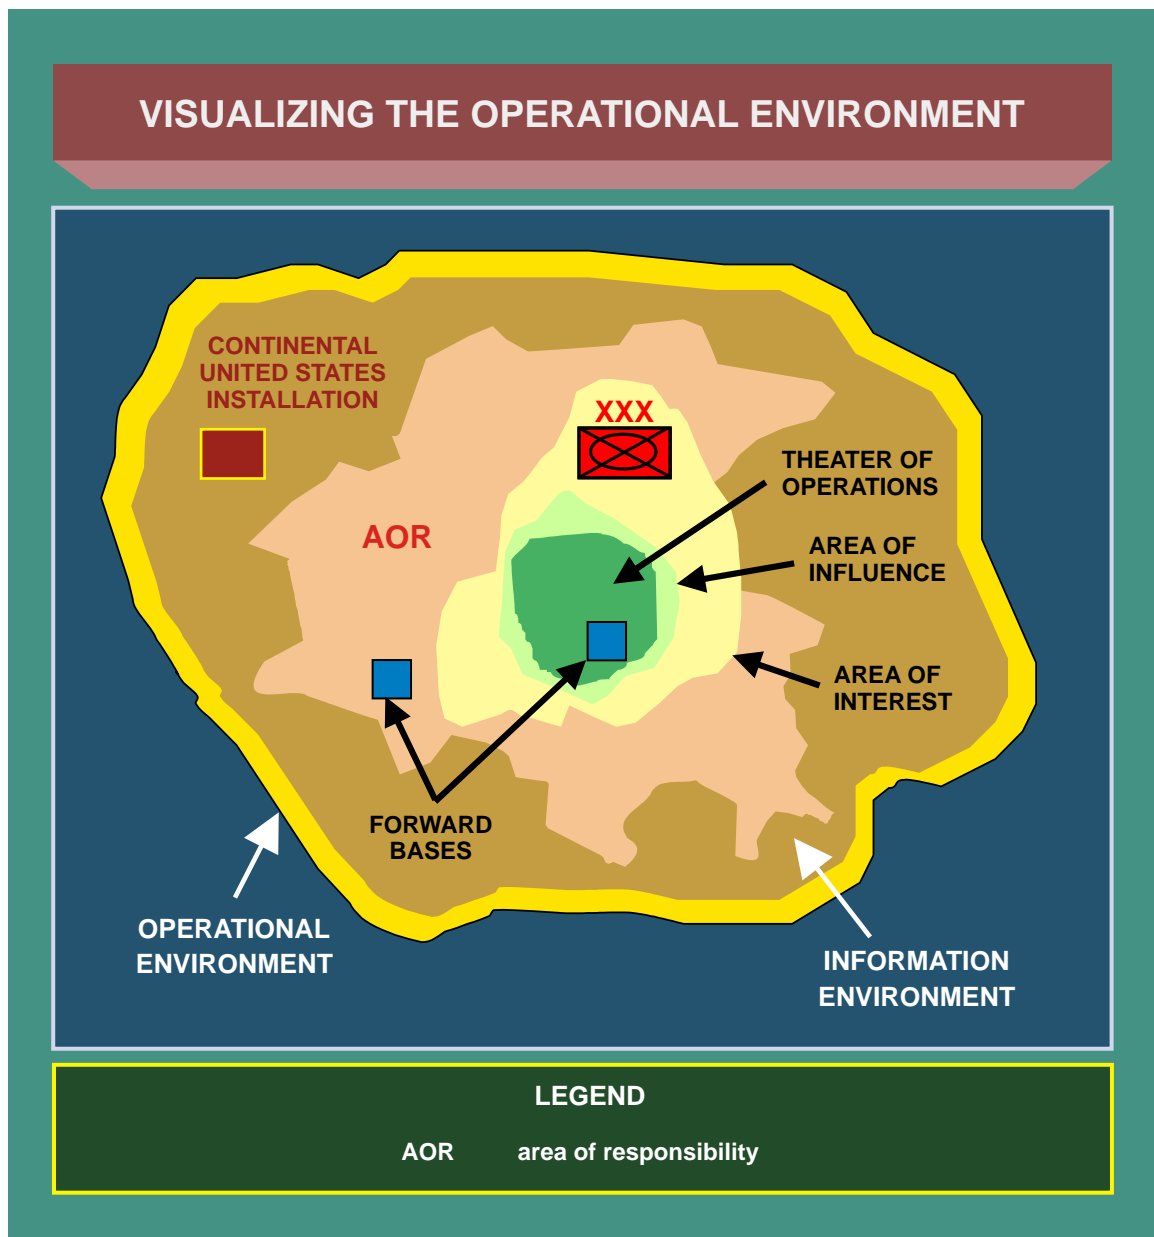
VISUALIZING THE OPERATIONAL ENVIRONMENT

CONTINENTAL UNITED STATES INSTALLATION

XXX

THEATER OF OPERATIONS

AOR

AREA OF INFLUENCE

AREA OF INTEREST

FORWARD BASES

OPERATIONAL ENVIRONMENT

INFORMATION ENVIRONMENT

LEGEND

AOR area of responsibility